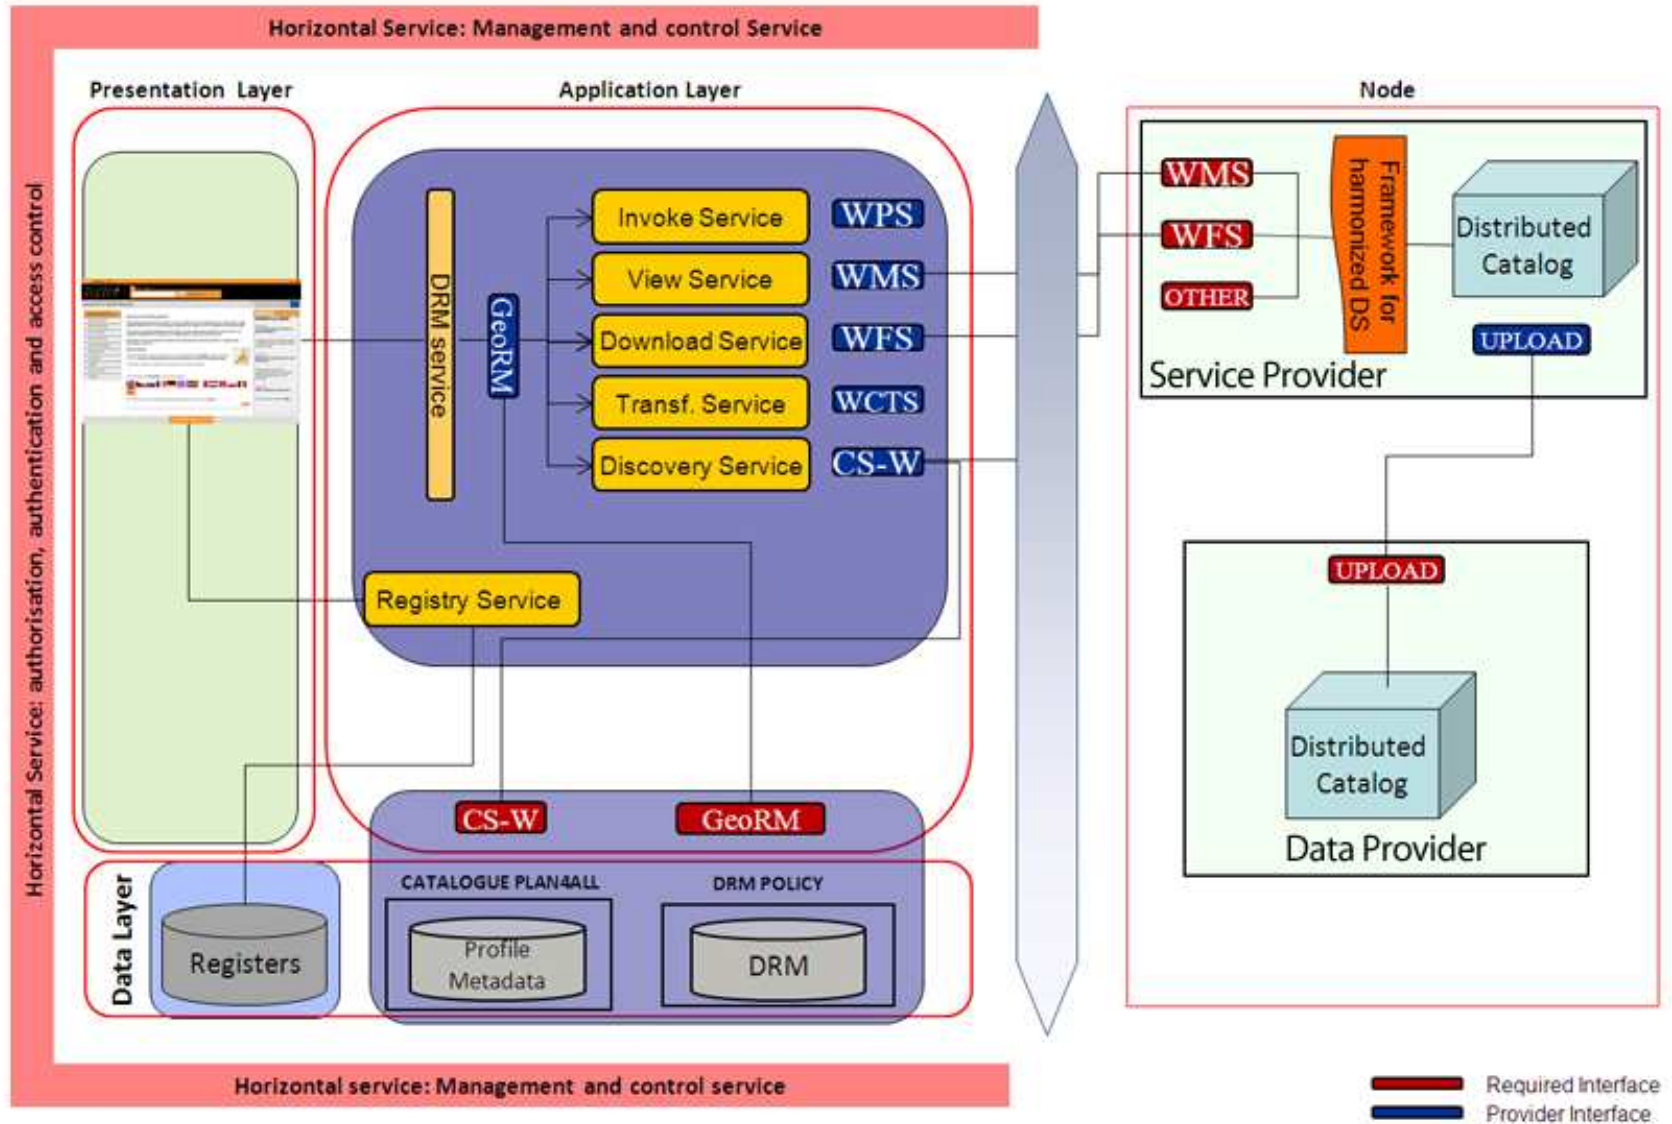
Horizontal Service: Management and control Service

Horizontal Service: authorisation, authentication and access control

Presentation Layer

Application Layer

Node

DRM service

GeoRM

Invoke Service

WPS

View Service

WMS

Download Service

WFS

Transf. Service

WCTS

Discovery Service

CS-W

Registry Service

WMS

WFS

OTHER

Framework for harmonized DS

Distributed Catalog

UPLOAD

Service Provider

UPLOAD

Distributed Catalog

Data Provider

CS-W

GeoRM

Data Layer

Registers

CATALOGUE PLAN4ALL

Profile Metadata

DRM POLICY

DRM

Horizontal service: Management and control service

Required Interface

Provider Interface